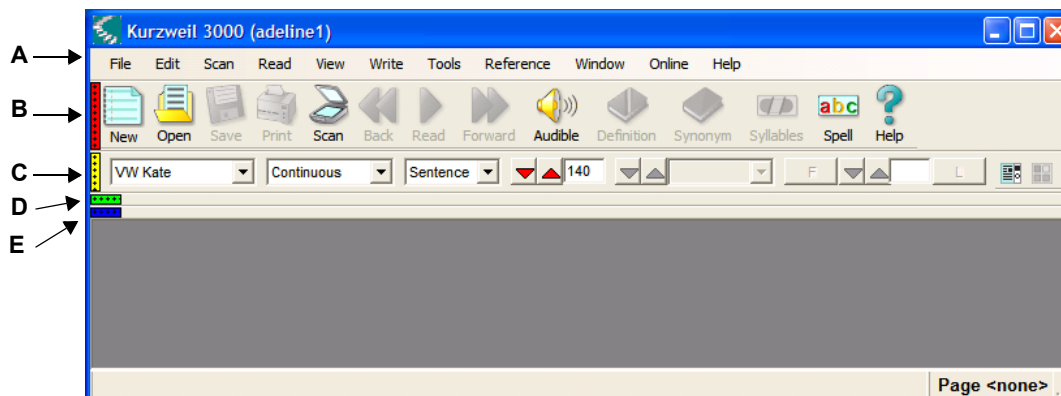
A
B
C
D
E

Kurzweil 3000 (adeline1)

File Edit Scan Read View Write Tools Reference Window Online Help

New Open Save Print Scan Back Read Forward Audible Definition Synonym Syllables abc Spell Help

VW Kate Continuous Sentence 140 F L

Page <none>